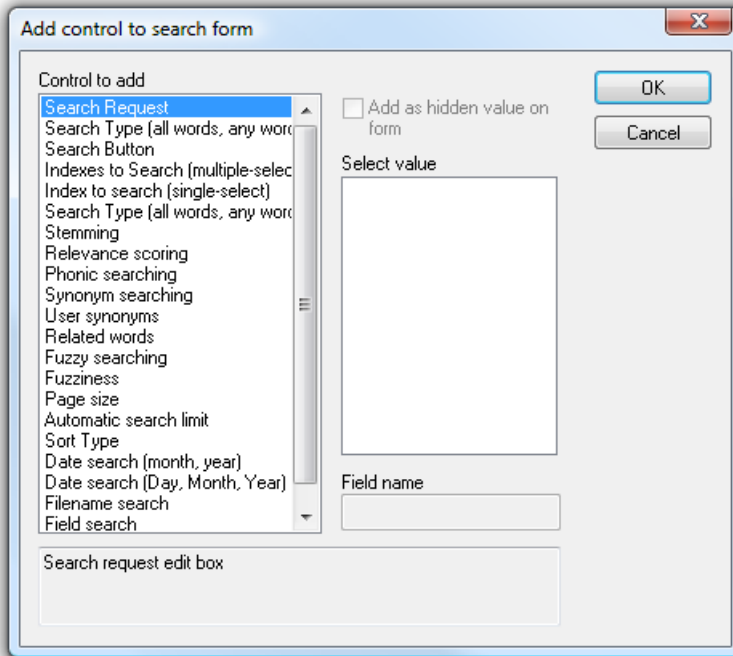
Add control to search form

Control to add

Search Request
Search Type (all words, any word
Search Button
Indexes to Search (multiple-selec
Index to search (single-select)
Search Type (all words, any word
Stemming
Relevance scoring
Phonic searching
Synonym searching
User synonyms
Related words
Fuzzy searching
Fuzziness
Page size
Automatic search limit
Sort Type
Date search (month, year)
Date search (Day, Month, Year)
Filename search
Field search

Add as hidden value on form

Select value

Field name

OK

Cancel

Search request edit box